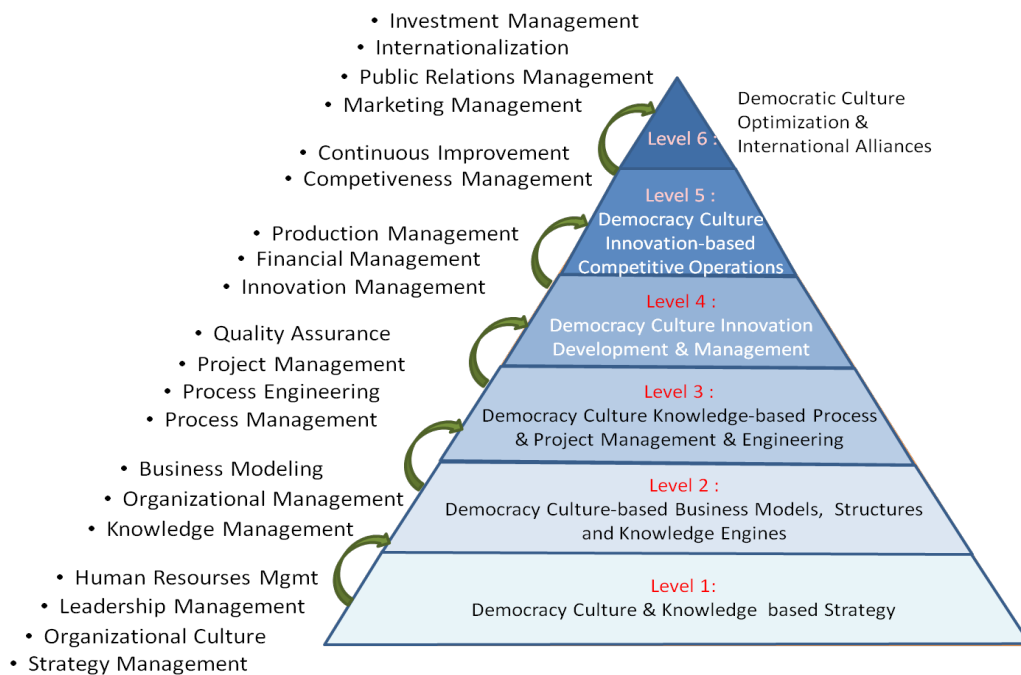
• Investment Management
• Internationalization
• Public Relations Management
• Marketing Management

Level 6 :

Democratic Culture Optimization & International Alliances

• Continuous Improvement
• Competiveness Management

Level 5 : Democracy Culture Innovation-based Competitive Operations

• Production Management
• Financial Management
• Innovation Management

Level 4 : Democracy Culture Innovation Development & Management

• Quality Assurance
• Project Management
• Process Engineering
• Process Management

Level 3 : Democracy Culture Knowledge-based Process & Project Management & Engineering

• Business Modeling
• Organizational Management
• Knowledge Management

Level 2 : Democracy Culture-based Business Models, Structures and Knowledge Engines

• Human Resourses Mgmt
• Leadership Management
• Organizational Culture
• Strategy Management

Level 1: Democracy Culture & Knowledge based Strategy